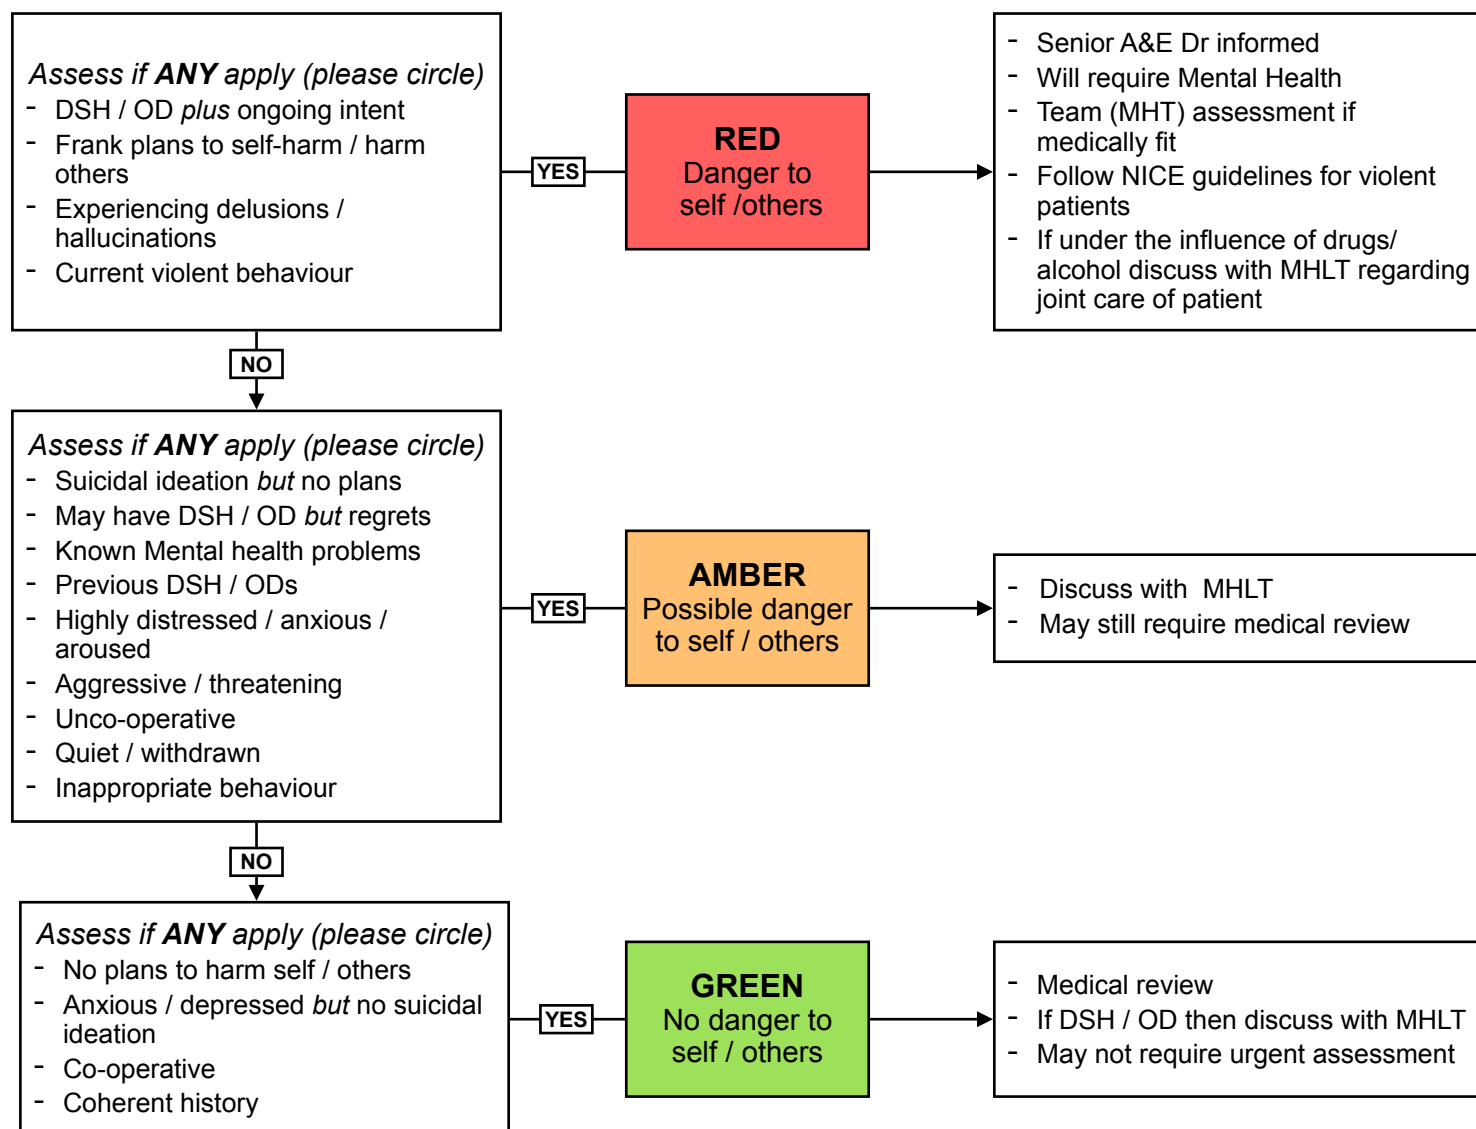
*Assess if **ANY** apply (please circle)*
- DSH / OD *plus* ongoing intent
- Frank plans to self-harm / harm others
- Experiencing delusions / hallucinations
- Current violent behaviour

YES

**RED**
Danger to self /others

- Senior A&E Dr informed
- Will require Mental Health
- Team (MHT) assessment if medically fit
- Follow NICE guidelines for violent patients
- If under the influence of drugs/ alcohol discuss with MHLT regarding joint care of patient

NO

*Assess if **ANY** apply (please circle)*
- Suicidal ideation *but* no plans
- May have DSH / OD *but* regrets
- Known Mental health problems
- Previous DSH / ODs
- Highly distressed / anxious / aroused
- Aggressive / threatening
- Unco-operative
- Quiet / withdrawn
- Inappropriate behaviour

YES

**AMBER**
Possible danger to self / others

- Discuss with MHLT
- May still require medical review

NO

*Assess if **ANY** apply (please circle)*
- No plans to harm self / others
- Anxious / depressed *but* no suicidal ideation
- Co-operative
- Coherent history

YES

**GREEN**
No danger to self / others

- Medical review
- If DSH / OD then discuss with MHLT
- May not require urgent assessment